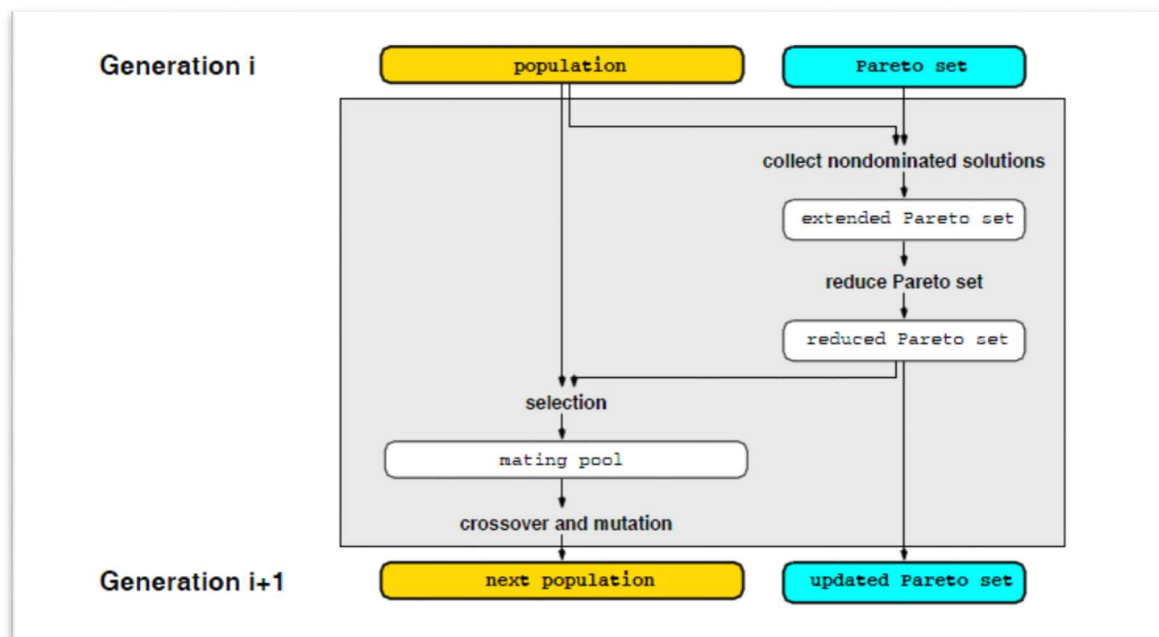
Generation i

population

Pareto set

collect nondominated solutions

extended Pareto set

reduce Pareto set

reduced Pareto set

selection

mating pool

crossover and mutation

Generation i+1

next population

updated Pareto set